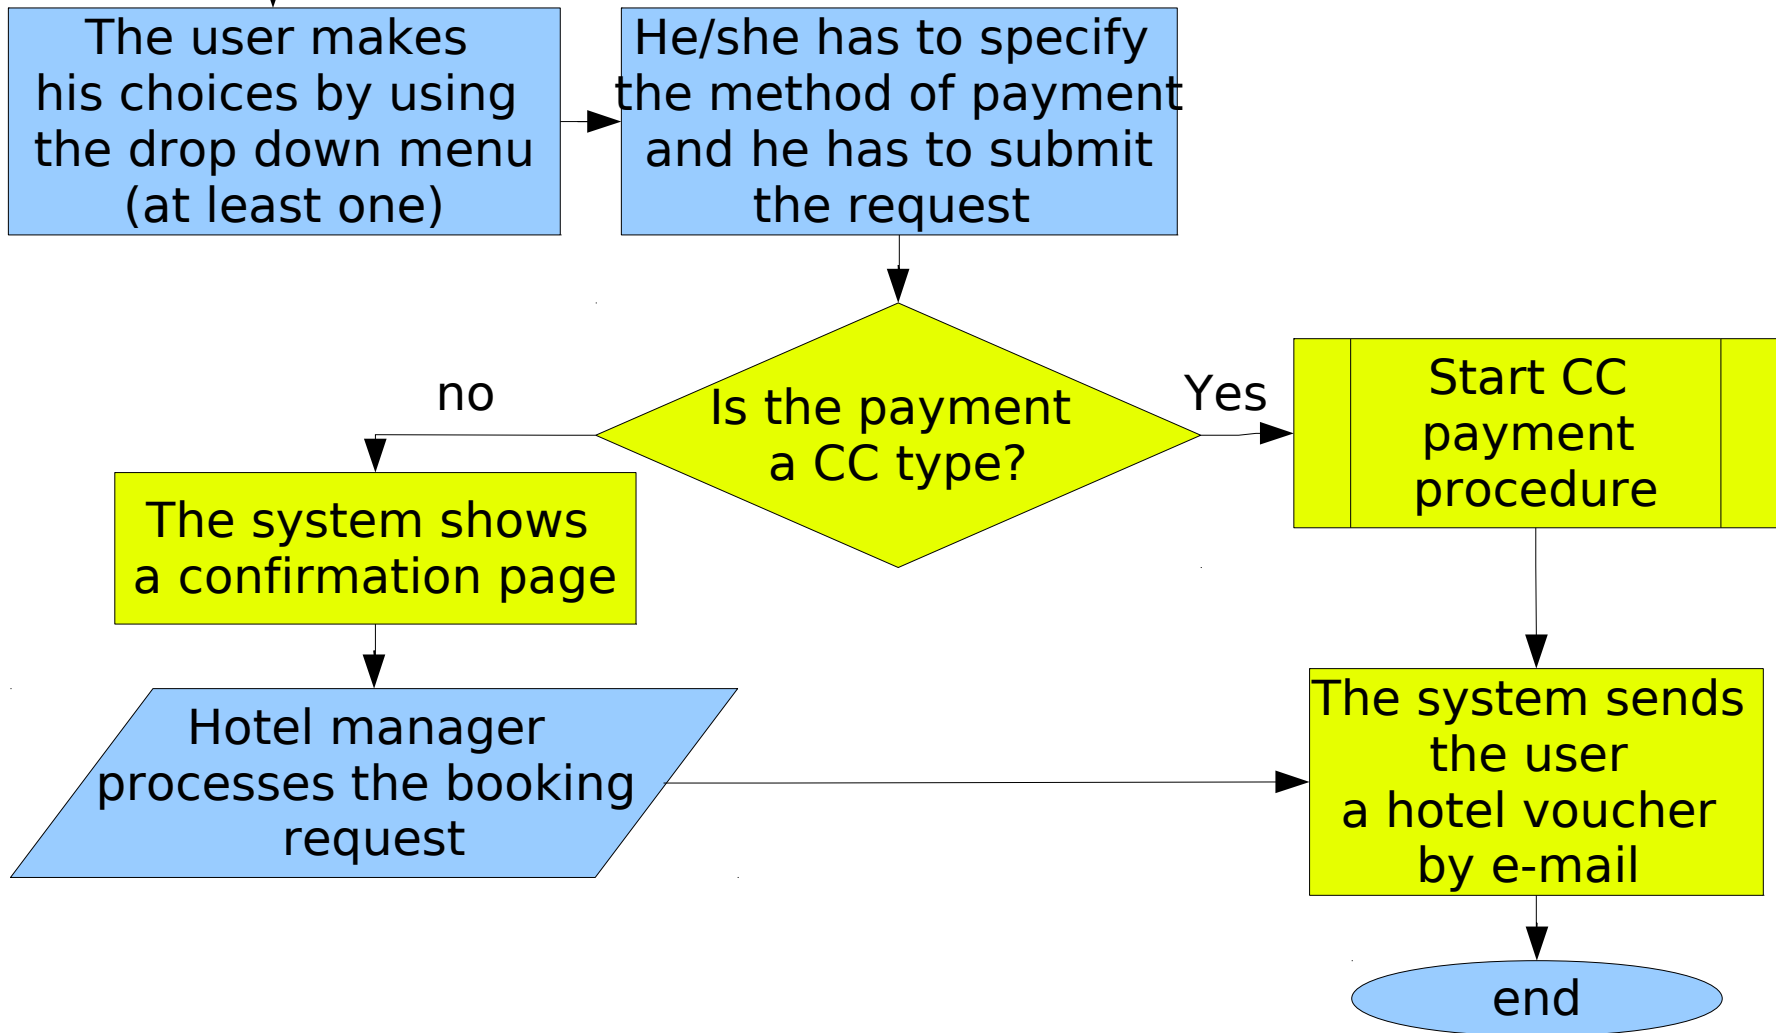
The user makes his choices by using the drop down menu (at least one)

He/she has to specify the method of payment and he has to submit the request

Is the payment a CC type?

no

Yes

Start CC payment procedure

The system shows a confirmation page

Hotel manager processes the booking request

The system sends the user a hotel voucher by e-mail

end